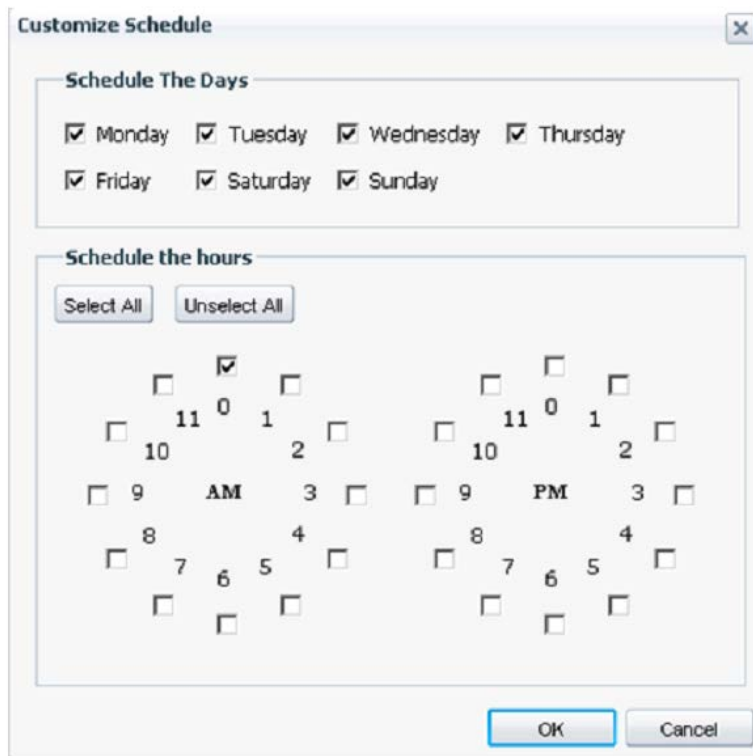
Customize Schedule

×

Schedule The Days

☑ Monday ☑ Tuesday ☑ Wednesday ☑ Thursday

☑ Friday ☑ Saturday ☑ Sunday

Schedule the hours

Select All

Unselect All

0 1 2 3 4 5 6 7 8 9 10 11

AM

0 1 2 3 4 5 6 7 8 9 10 11

PM

OK

Cancel